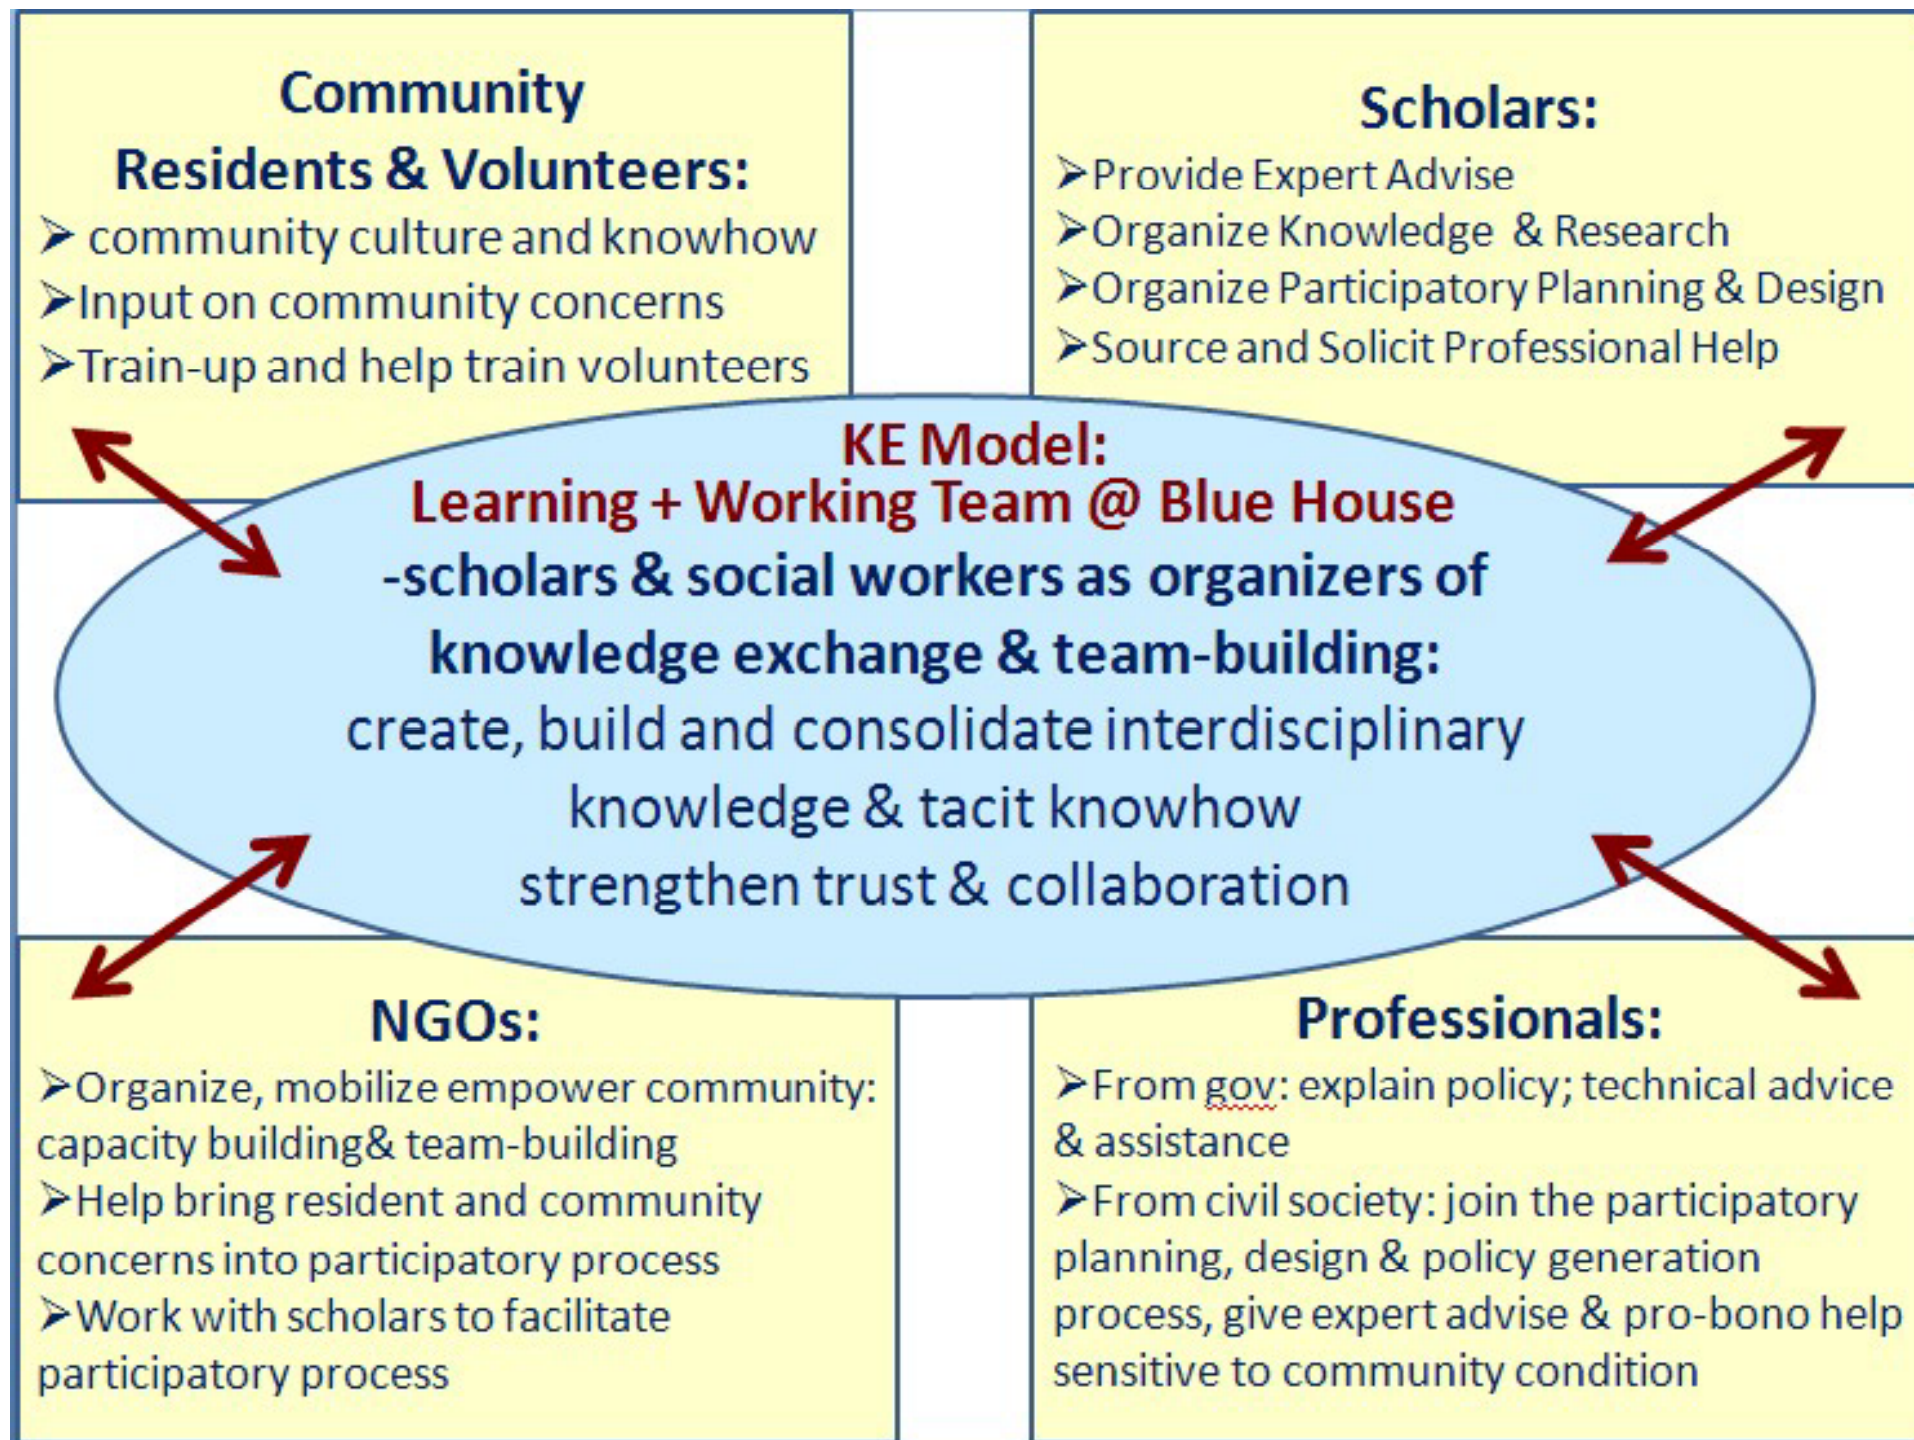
Community Residents & Volunteers:
➢ community culture and knowhow
➢Input on community concerns
➢Train-up and help train volunteers

Scholars:
➢Provide Expert Advise
➢Organize Knowledge & Research
➢Organize Participatory Planning & Design
➢Source and Solicit Professional Help

KE Model:
Learning + Working Team @ Blue House
-scholars & social workers as organizers of knowledge exchange & team-building:
create, build and consolidate interdisciplinary knowledge & tacit knowhow
strengthen trust & collaboration

NGOs:
➢Organize, mobilize empower community: capacity building& team-building
➢Help bring resident and community concerns into participatory process
➢Work with scholars to facilitate participatory process

Professionals:
➢From gov: explain policy; technical advice & assistance
➢From civil society: join the participatory planning, design & policy generation process, give expert advise & pro-bono help sensitive to community condition